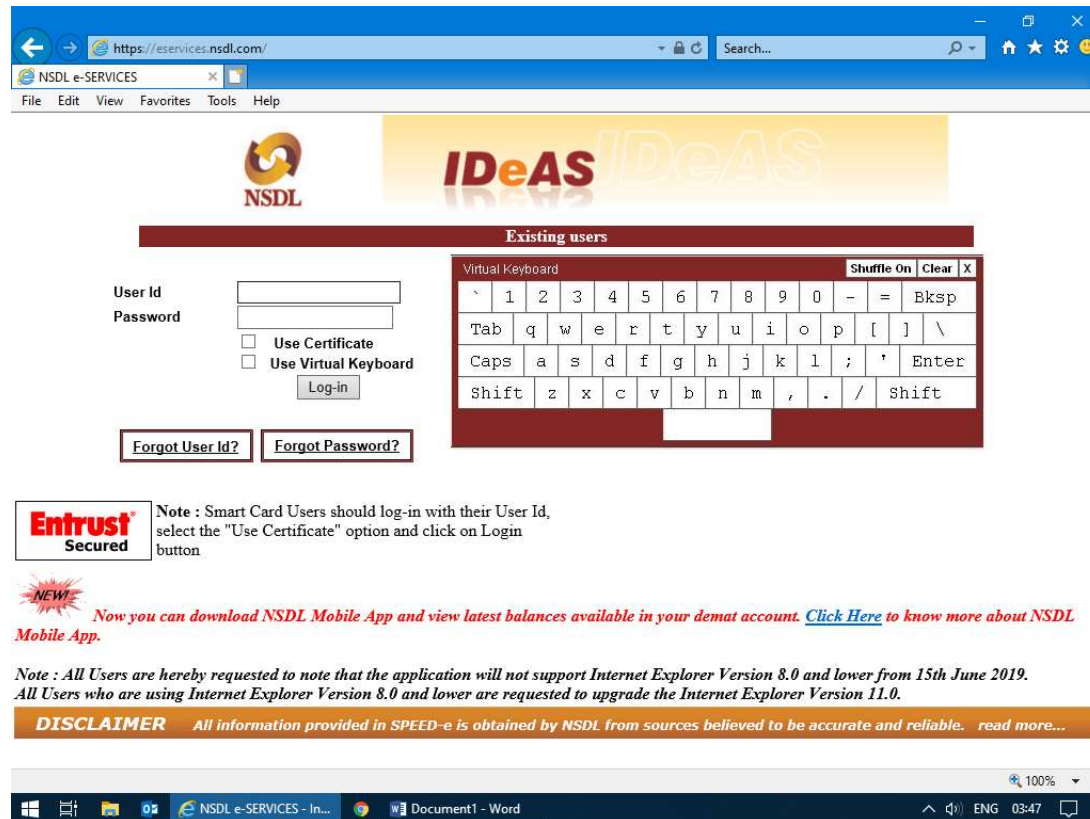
https://eservices.nsdl.com/

Search...

NSDL e-SERVICES

File Edit View Favorites Tools Help

NSDL

IDeAS IDeAS

Existing users

User Id

Password

Use Certificate

Use Virtual Keyboard

Log-in

Forgot User Id?

Forgot Password?

Virtual Keyboard

Shuffle On Clear X

| ` | 1 | 2 | 3 | 4 | 5 | 6 | 7 | 8 | 9 | 0 | - | = | Bksp |
|---|---|---|---|---|---|---|---|---|---|---|---|---|---|
| Tab | q | w | e | r | t | y | u | i | o | p | [ | ] | \ |
| Caps | a | s | d | f | g | h | j | k | l | ; | ' | Enter | |
| Shift | z | x | c | v | b | n | m | , | . | / | Shift | | |

Entrust® Secured

Note : Smart Card Users should log-in with their User Id, select the "Use Certificate" option and click on Login button

NEW!

Now you can download NSDL Mobile App and view latest balances available in your demat account. Click Here to know more about NSDL Mobile App.

Note : All Users are hereby requested to note that the application will not support Internet Explorer Version 8.0 and lower from 15th June 2019. All Users who are using Internet Explorer Version 8.0 and lower are requested to upgrade the Internet Explorer Version 11.0.

DISCLAIMER All information provided in SPEED-e is obtained by NSDL from sources believed to be accurate and reliable. read more...

100%

NSDL e-SERVICES - In...

Document1 - Word

ENG 03:47